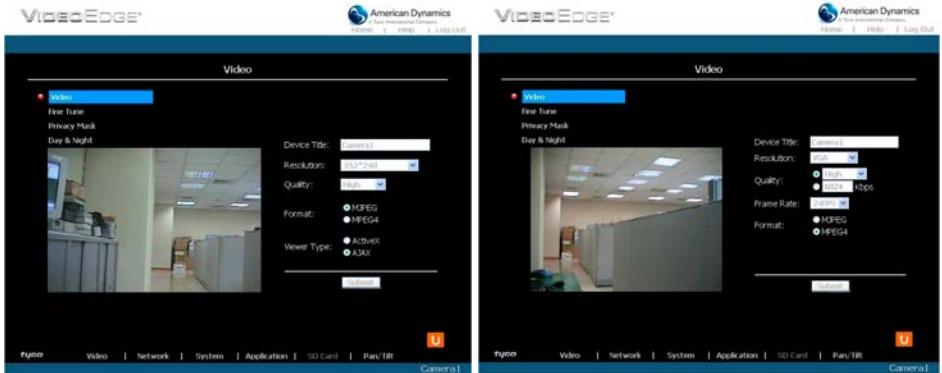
VIDEOEDGE®

American Dynamics
A Tyco International Company
Home | Help | Log Out

Video

Video
Fine Tune
Privacy Mask
Day & Night

Device Title: Camera1
Resolution: 352*240
Quality: High
Format: MJPEG MPEG4
Viewer Type: ActiveX AJAX

Submit

tyco Video | Network | System | Application | SD Card | Pan/Tilt

Camera1

VIDEOEDGE®

American Dynamics
A Tyco International Company
Home | Help | Log Out

Video

Video
Fine Tune
Privacy Mask
Day & Night

Device Title: Camera1
Resolution: VGA
Quality: High 1024 Kbps
Frame Rate: 24FPS
Format: MJPEG MPEG4

Submit

tyco Video | Network | System | Application | SD Card | Pan/Tilt

Camera1